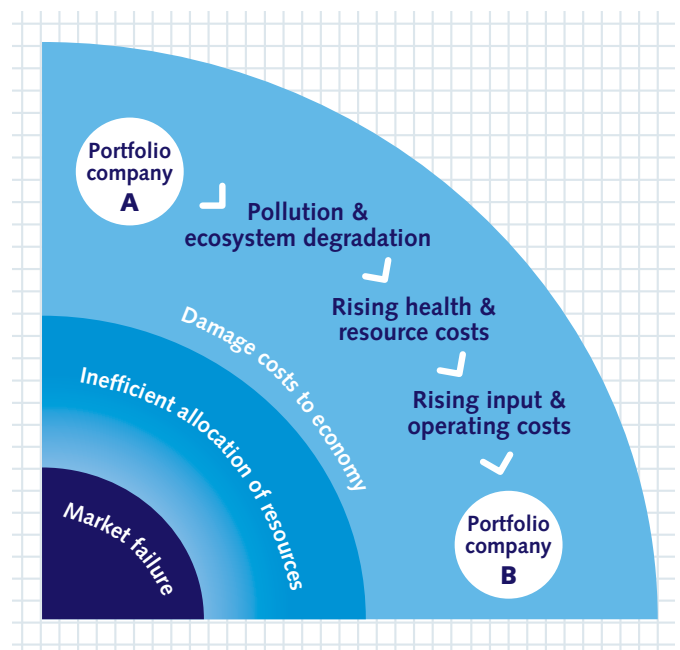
Portfolio company A

Pollution & ecosystem degradation

Rising health & resource costs

Rising input & operating costs

Portfolio company B

Damage costs to economy

Inefficient allocation of resources

Market failure